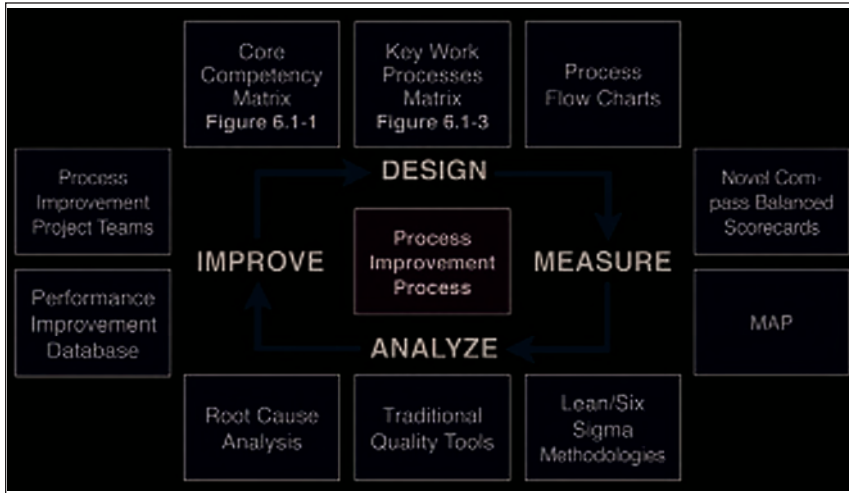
Core Competency Matrix
Figure 6.1-1

Key Work Processes Matrix
Figure 6.1-3

Process Flow Charts

Process Improvement Project Teams

DESIGN

Novel Compass Balanced Scorecards

IMPROVE

Process Improvement Process

MEASURE

Performance Improvement Database

MAP

ANALYZE

Root Cause Analysis

Traditional Quality Tools

Lean/Six Sigma Methodologies